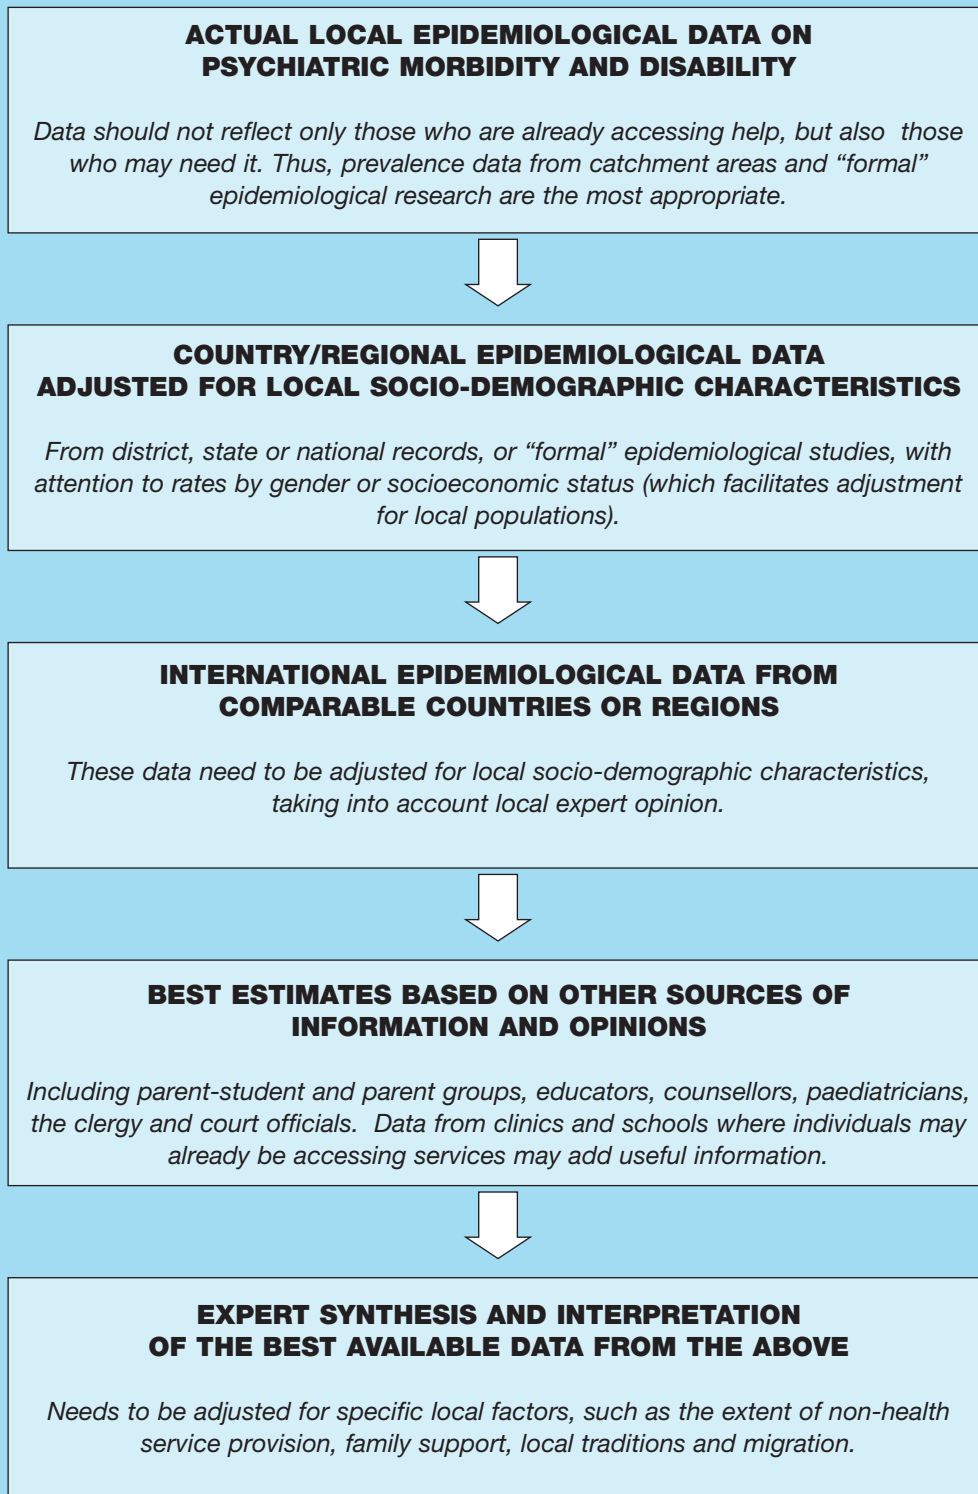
ACTUAL LOCAL EPIDEMIOLOGICAL DATA ON PSYCHIATRIC MORBIDITY AND DISABILITY

Data should not reflect only those who are already accessing help, but also those who may need it. Thus, prevalence data from catchment areas and “formal” epidemiological research are the most appropriate.

COUNTRY/REGIONAL EPIDEMIOLOGICAL DATA ADJUSTED FOR LOCAL SOCIO-DEMOGRAPHIC CHARACTERISTICS

From district, state or national records, or “formal” epidemiological studies, with attention to rates by gender or socioeconomic status (which facilitates adjustment for local populations).

INTERNATIONAL EPIDEMIOLOGICAL DATA FROM COMPARABLE COUNTRIES OR REGIONS

These data need to be adjusted for local socio-demographic characteristics, taking into account local expert opinion.

BEST ESTIMATES BASED ON OTHER SOURCES OF INFORMATION AND OPINIONS

Including parent-student and parent groups, educators, counsellors, paediatricians, the clergy and court officials. Data from clinics and schools where individuals may already be accessing services may add useful information.

EXPERT SYNTHESIS AND INTERPRETATION OF THE BEST AVAILABLE DATA FROM THE ABOVE

Needs to be adjusted for specific local factors, such as the extent of non-health service provision, family support, local traditions and migration.